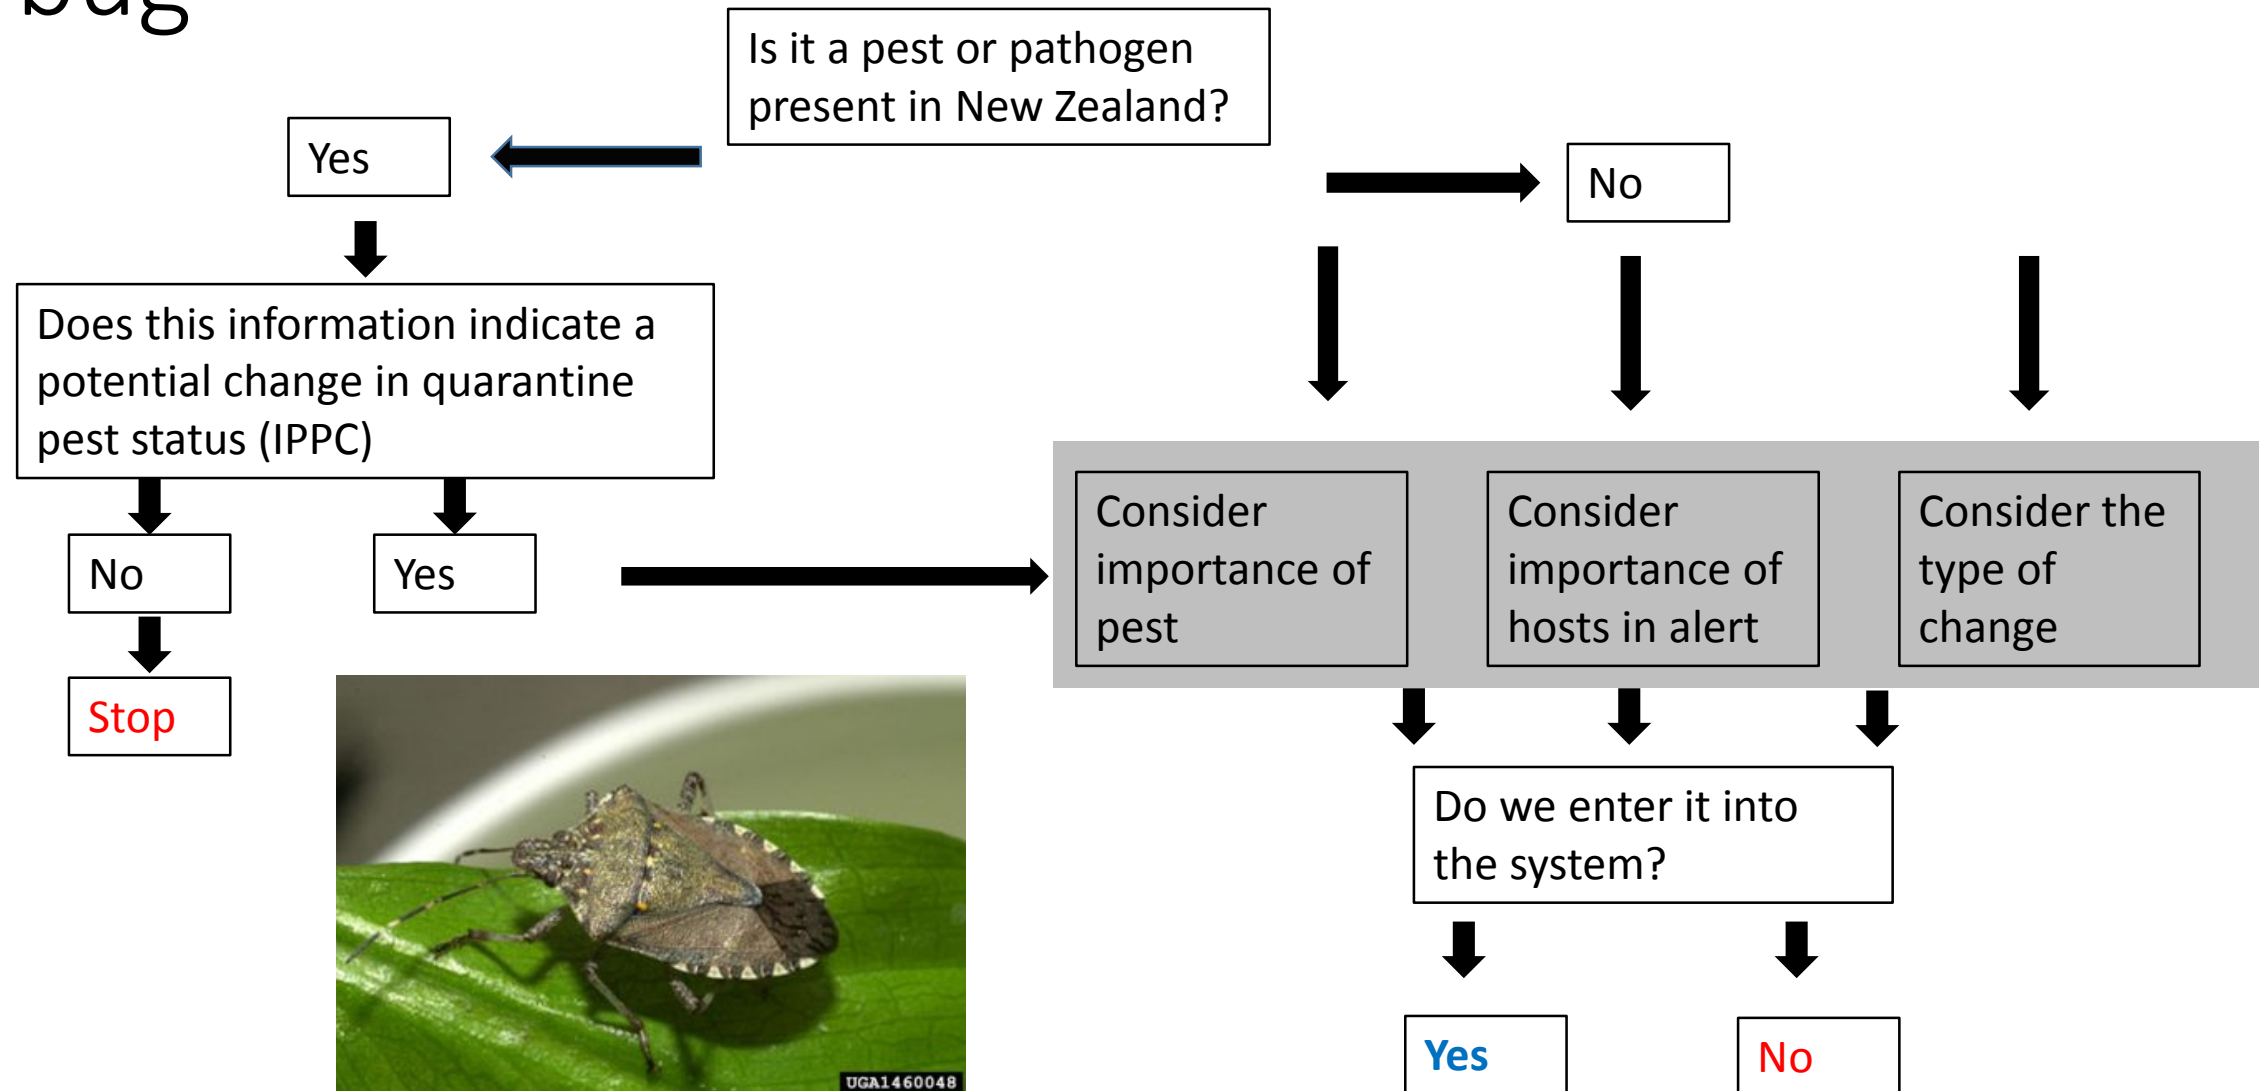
bug

Is it a pest or pathogen present in New Zealand?

Yes

No

Does this information indicate a potential change in quarantine pest status (IPPC)

No

Yes

Stop

Consider importance of pest

Consider importance of hosts in alert

Consider the type of change

Do we enter it into the system?

Yes

No

UGA1460048